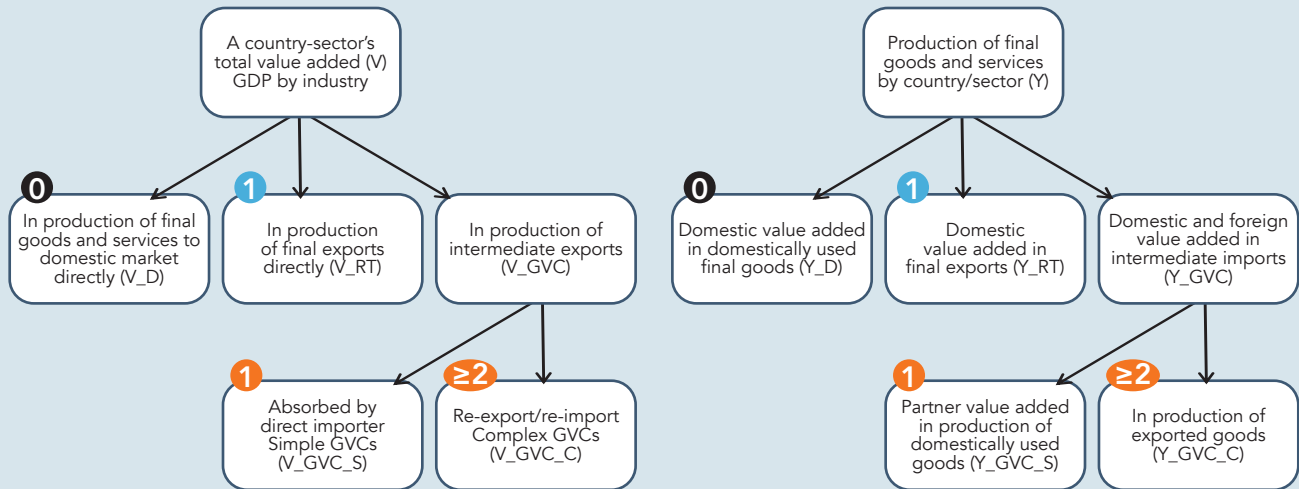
A country-sector's total value added (V) GDP by industry

0
In production of final goods and services to domestic market directly (V_D)

1
In production of final exports directly (V_RT)

In production of intermediate exports (V_GVC)

1
Absorbed by direct importer Simple GVCs (V_GVC_S)

≥2
Re-export/re-import Complex GVCs (V_GVC_C)

Production of final goods and services by country/sector (Y)

0
Domestic value added in domestically used final goods (Y_D)

1
Domestic value added in final exports (Y_RT)

Domestic and foreign value added in intermediate imports (Y_GVC)

1
Partner value added in production of domestically used goods (Y_GVC_S)

≥2
In production of exported goods (Y_GVC_C)